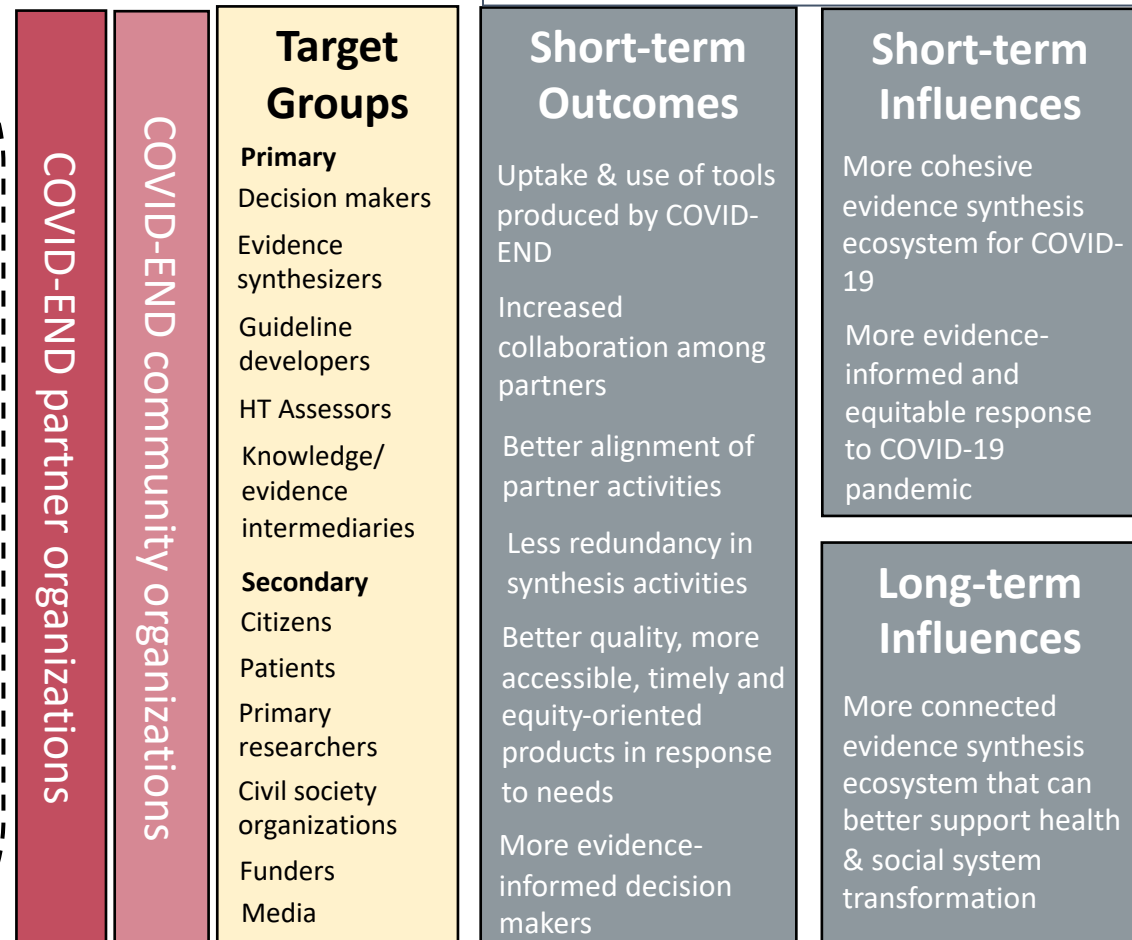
COVID-END partner organizations

COVID-END community organizations

Target Groups

Primary
Decision makers
Evidence synthesizers
Guideline developers
HT Assessors
Knowledge/ evidence intermediaries

Secondary
Citizens
Patients
Primary researchers
Civil society organizations
Funders
Media

Short-term Outcomes

Uptake & use of tools produced by COVID-END

Increased collaboration among partners

Better alignment of partner activities

Less redundancy in synthesis activities

Better quality, more accessible, timely and equity-oriented products in response to needs

More evidence-informed decision makers

Short-term Influences

More cohesive evidence synthesis ecosystem for COVID-19

More evidence-informed and equitable response to COVID-19 pandemic

Long-term Influences

More connected evidence synthesis ecosystem that can better support health & social system transformation